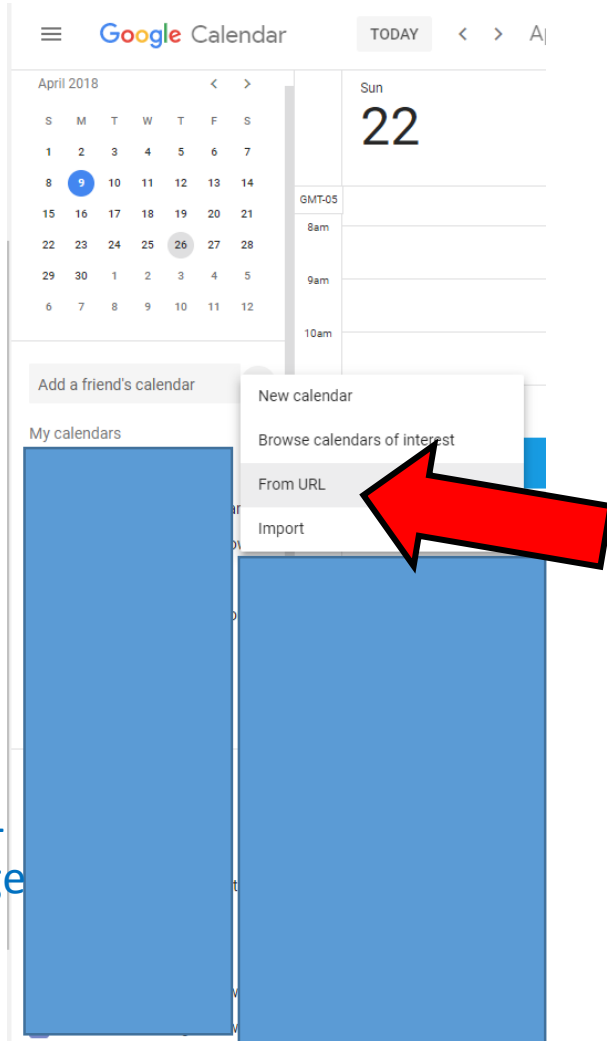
Google Calendar TODAY < > A

April 2018 < >

| S | M | T | W | T | F | S |
|---|---|---|---|---|---|---|
| 1 | 2 | 3 | 4 | 5 | 6 | 7 |
| 8 | 9 | 10 | 11 | 12 | 13 | 14 |
| 15 | 16 | 17 | 18 | 19 | 20 | 21 |
| 22 | 23 | 24 | 25 | 26 | 27 | 28 |
| 29 | 30 | 1 | 2 | 3 | 4 | 5 |
| 6 | 7 | 8 | 9 | 10 | 11 | 12 |

Sun
22

GMT-05
8am
9am
10am

Add a friend's calendar

My calendars

New calendar
Browse calendars of interest
From URL
Import